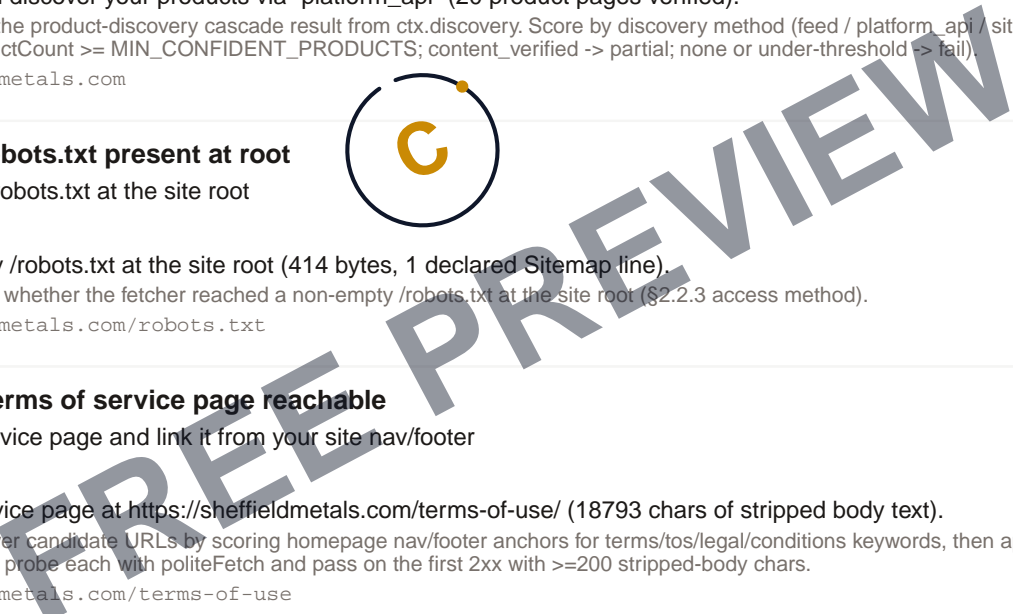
discover your products via "platform_api" (20 product pages verified).

he product-discovery cascade result from ctx.discovery. Score by discovery method (feed / platform_api / sit ctCount >= MIN_CONFIDENT_PRODUCTS; content_verified -> partial; none or under-threshold -> fail).

metals.com

bots.txt present at root

robots.txt at the site root

/robots.txt at the site root (414 bytes, 1 declared Sitemap line).

whether the fetcher reached a non-empty /robots.txt at the site root (§2.2.3 access method).

metals.com/robots.txt

erms of service page reachable

vice page and link it from your site nav/footer

vice page at https://sheffieldmetals.com/terms-of-use/ (18793 chars of stripped body text).

er candidate URLs by scoring homepage nav/footer anchors for terms/tos/legal/conditions keywords, then a probe each with politeFetch and pass on the first 2xx with >=200 stripped-body chars.

metals.com/terms-of-use

FREE PREVIEW